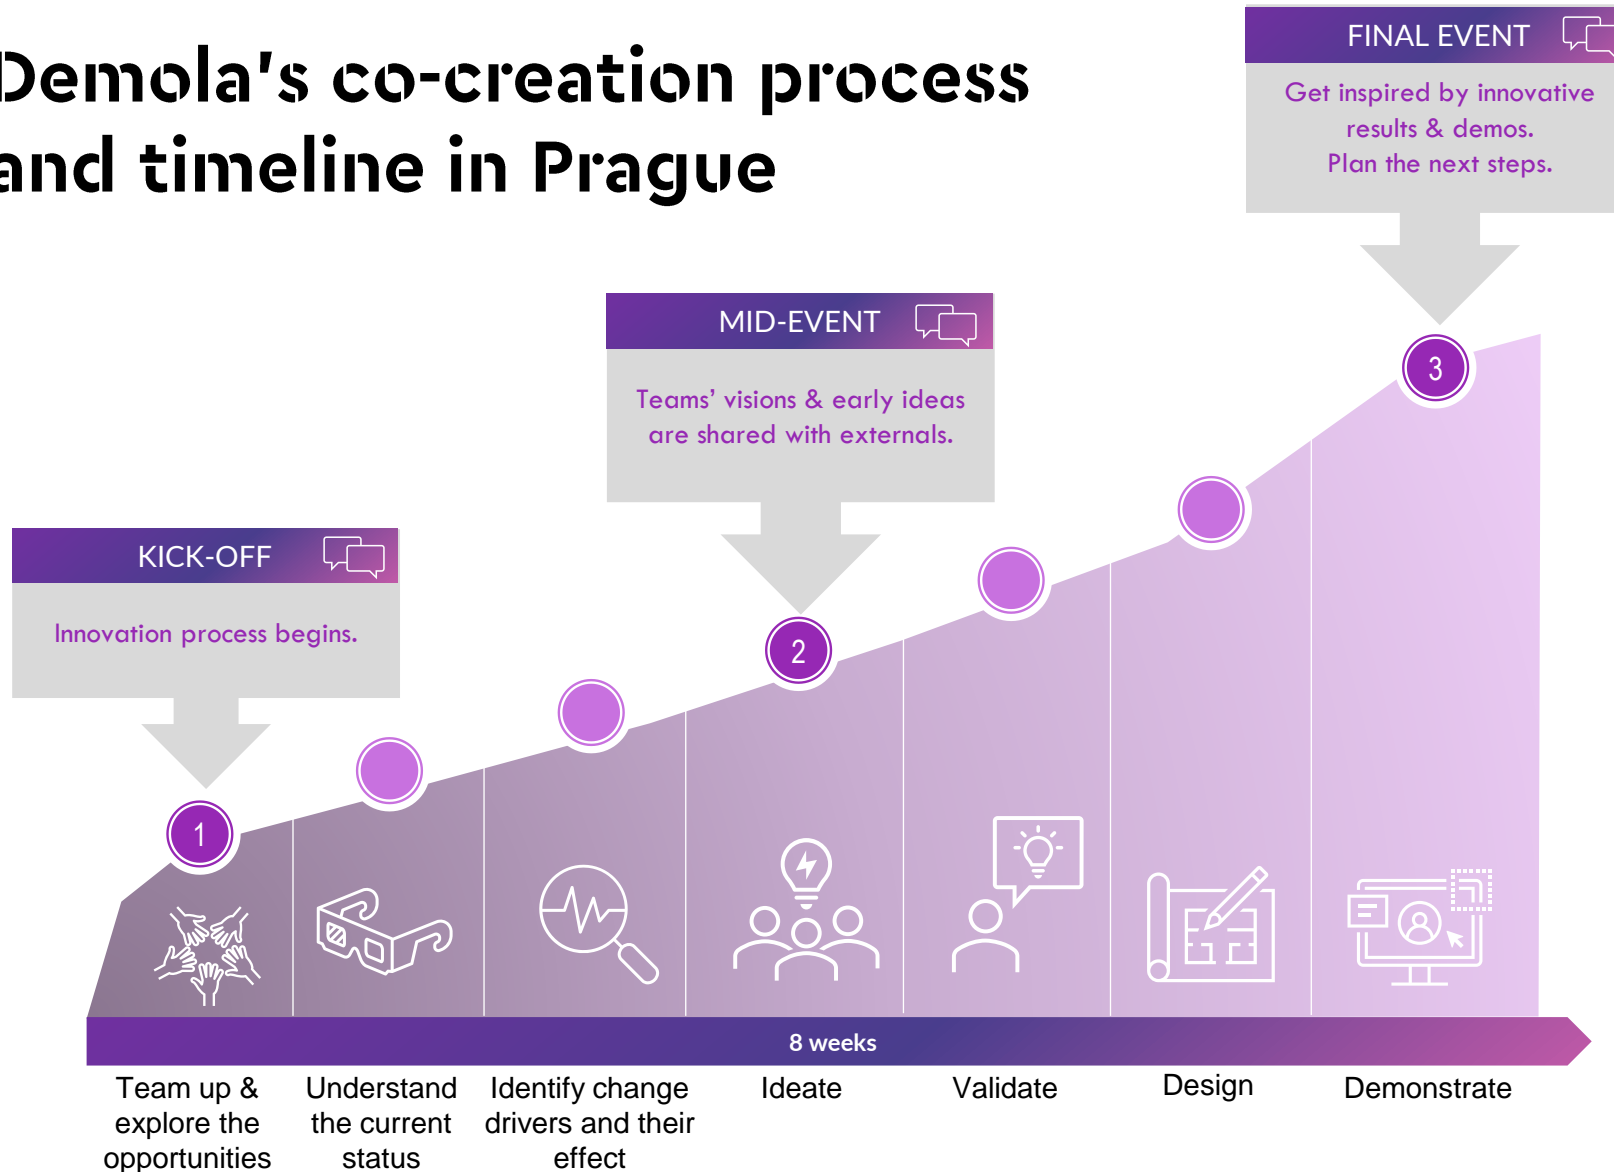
Demola's co-creation process and timeline in Prague

FINAL EVENT

Get inspired by innovative results & demos. Plan the next steps.

MID-EVENT

Teams' visions & early ideas are shared with externals.

KICK-OFF

Innovation process begins.

3

2

1

8 weeks

Team up & explore the opportunities

Understand the current status

Identify change drivers and their effect

Ideate

Validate

Design

Demonstrate